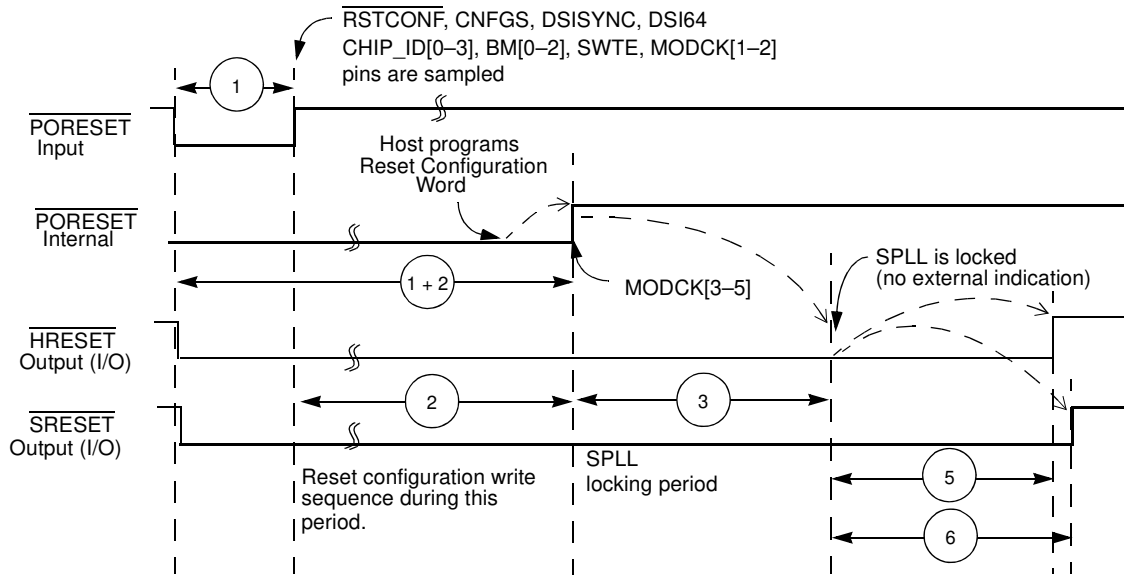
$\overline{\text{RSTCONF}}$, CNFGS, DSISYNC, DSI64
CHIP_ID[0–3], BM[0–2], SWTE, MODCK[1–2]
pins are sampled

1

$\overline{\text{PORESET}}$
Input

Host programs
Reset Configuration
Word

$\overline{\text{PORESET}}$
Internal

SPLL is locked
(no external indication)

1 + 2

MODCK[3–5]

$\overline{\text{HRESET}}$
Output (I/O)

2

3

$\overline{\text{SRESET}}$
Output (I/O)

Reset configuration write sequence during this period.

SPLL
locking period

5

6